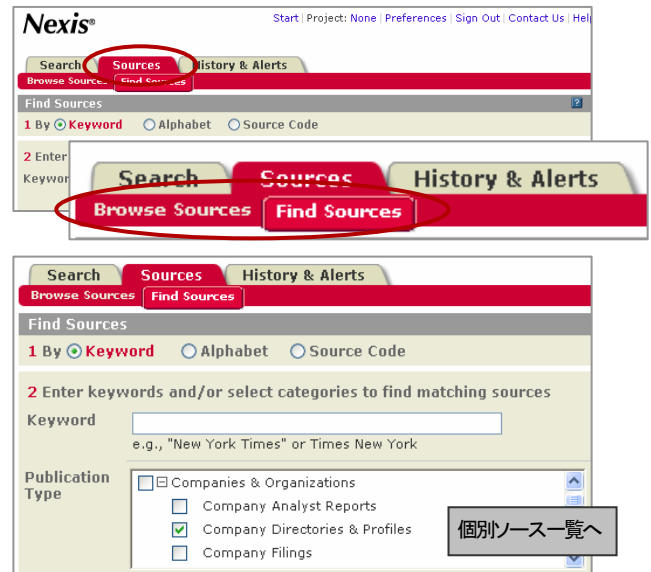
Nexis®

Start | Project: None | Preferences | Sign Out | Contact Us | Help

Search Sources History & Alerts

Browse Sources Find Sources

Find Sources

1 By Keyword Alphabet Source Code

2 Enter

Keywor

Search Sources History & Alerts

Browse Sources Find Sources

Search Sources History & Alerts

Browse Sources Find Sources

Find Sources

1 By Keyword Alphabet Source Code

2 Enter keywords and/or select categories to find matching sources

Keyword

e.g., "New York Times" or Times New York

Publication Type

Companies & Organizations

Company Analyst Reports

Company Directories & Profiles

Company Filings

個別ソース一覧へ